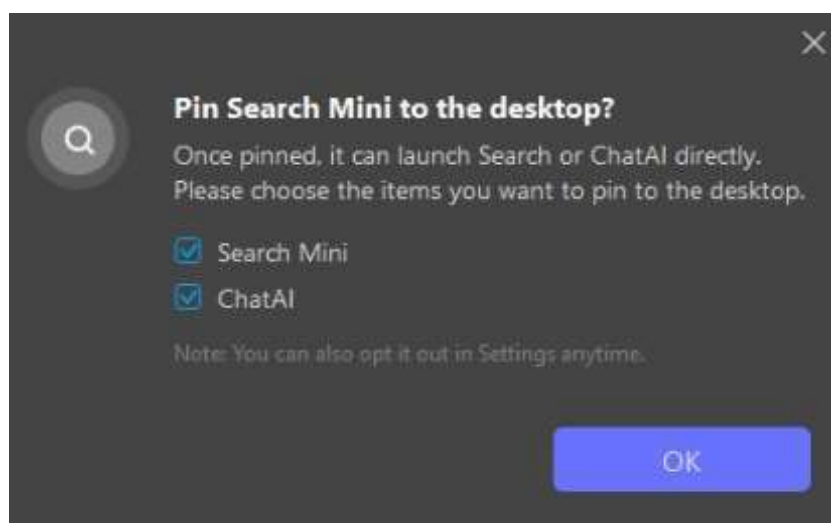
×

Pin Search Mini to the desktop?

Once pinned, it can launch Search or ChatAI directly. Please choose the items you want to pin to the desktop.

Search Mini

ChatAI

Note: You can also opt it out in Settings anytime.

OK